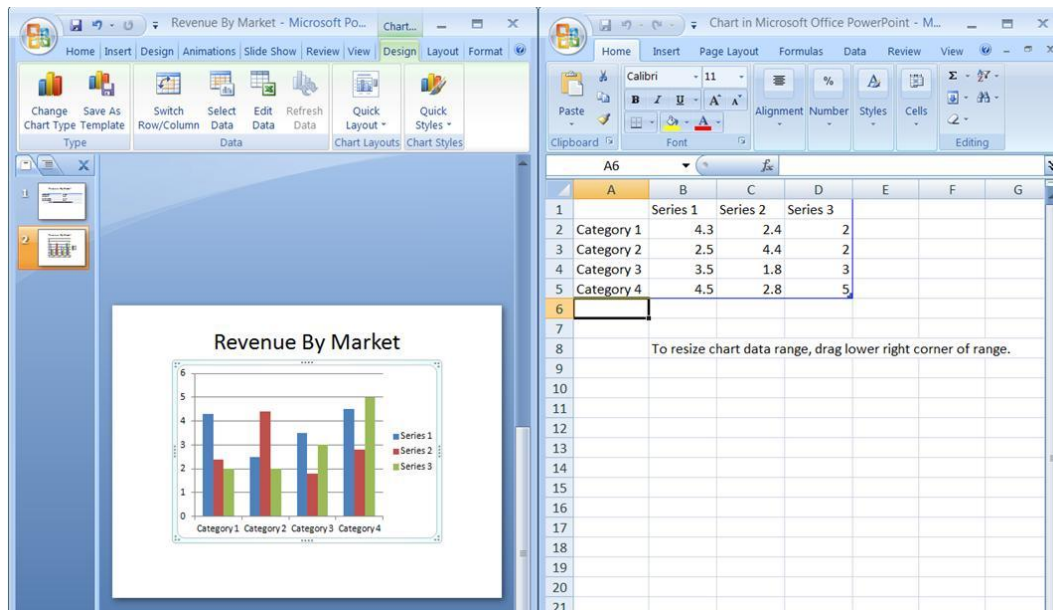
Revenue By Market - Microsoft Po... Chart...

Home Insert Design Animations Slide Show Review View Design Layout Format

Change Chart Type Save As Template
Type

Switch Row/Column Select Data Edit Data Refresh Data
Data

Quick Layout
Chart Layouts

Quick Styles
Chart Styles

1
2

Revenue By Market

| | Series 1 | Series 2 | Series 3 |
|---|---|---|---|
| Category 1 | 4.3 | 2.4 | 2 |
| Category 2 | 2.5 | 4.4 | 2 |
| Category 3 | 3.5 | 1.8 | 3 |
| Category 4 | 4.5 | 2.8 | 5 |

0 1 2 3 4 5 6
Category 1 Category 2 Category 3 Category 4
Series 1
Series 2
Series 3

Chart in Microsoft Office PowerPoint - M...

Home Insert Page Layout Formulas Data Review View

Paste
Clipboard

Calibri 11
B I U A A
Font

Alignment Number Styles Cells
Editing

A6 $f_x$

| | A | B | C | D | E | F | G |
|---|---|---|---|---|---|---|---|
| 1 | | Series 1 | Series 2 | Series 3 | | | |
| 2 | Category 1 | 4.3 | 2.4 | 2 | | | |
| 3 | Category 2 | 2.5 | 4.4 | 2 | | | |
| 4 | Category 3 | 3.5 | 1.8 | 3 | | | |
| 5 | Category 4 | 4.5 | 2.8 | 5 | | | |
| 6 | | | | | | | |
| 7 | | | | | | | |
| 8 | | To resize chart data range, drag lower right corner of range. | | | | | |
| 9 | | | | | | | |
| 10 | | | | | | | |
| 11 | | | | | | | |
| 12 | | | | | | | |
| 13 | | | | | | | |
| 14 | | | | | | | |
| 15 | | | | | | | |
| 16 | | | | | | | |
| 17 | | | | | | | |
| 18 | | | | | | | |
| 19 | | | | | | | |
| 20 | | | | | | | |
| 21 | | | | | | | |